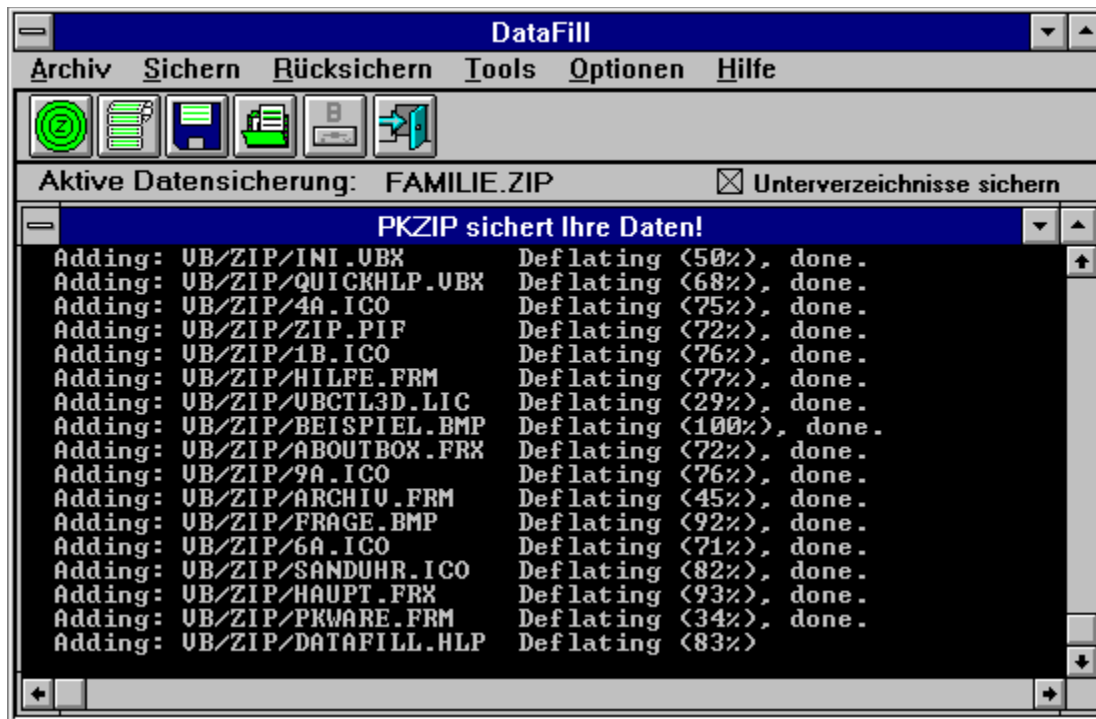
DataFill

Archiv Sichern Rücksichern Tools Optionen Hilfe

B

Aktive Datensicherung: FAMILIE.ZIP

☒ Unterverzeichnisse sichern

PKZIP sichert Ihre Daten!

Adding: VB/ZIP/INI.VBX Deflating (50%), done.
Adding: VB/ZIP/QUICKHLP.VBX Deflating (68%), done.
Adding: VB/ZIP/4A.ICO Deflating (75%), done.
Adding: VB/ZIP/ZIP.PIF Deflating (72%), done.
Adding: VB/ZIP/1B.ICO Deflating (76%), done.
Adding: VB/ZIP/HILFE.FRM Deflating (77%), done.
Adding: VB/ZIP/VBCTL3D.LIC Deflating (29%), done.
Adding: VB/ZIP/BEISPIEL.BMP Deflating (100%), done.
Adding: VB/ZIP/ABOUTBOX.FRX Deflating (72%), done.
Adding: VB/ZIP/9A.ICO Deflating (76%), done.
Adding: VB/ZIP/ARCHIV.FRM Deflating (45%), done.
Adding: VB/ZIP/FRAGE.BMP Deflating (92%), done.
Adding: VB/ZIP/6A.ICO Deflating (71%), done.
Adding: VB/ZIP/SANDUHR.ICO Deflating (82%), done.
Adding: VB/ZIP/HAUPT.FRX Deflating (93%), done.
Adding: VB/ZIP/PKWARE.FRM Deflating (34%), done.
Adding: VB/ZIP/DATAFILL.HLP Deflating (83%)